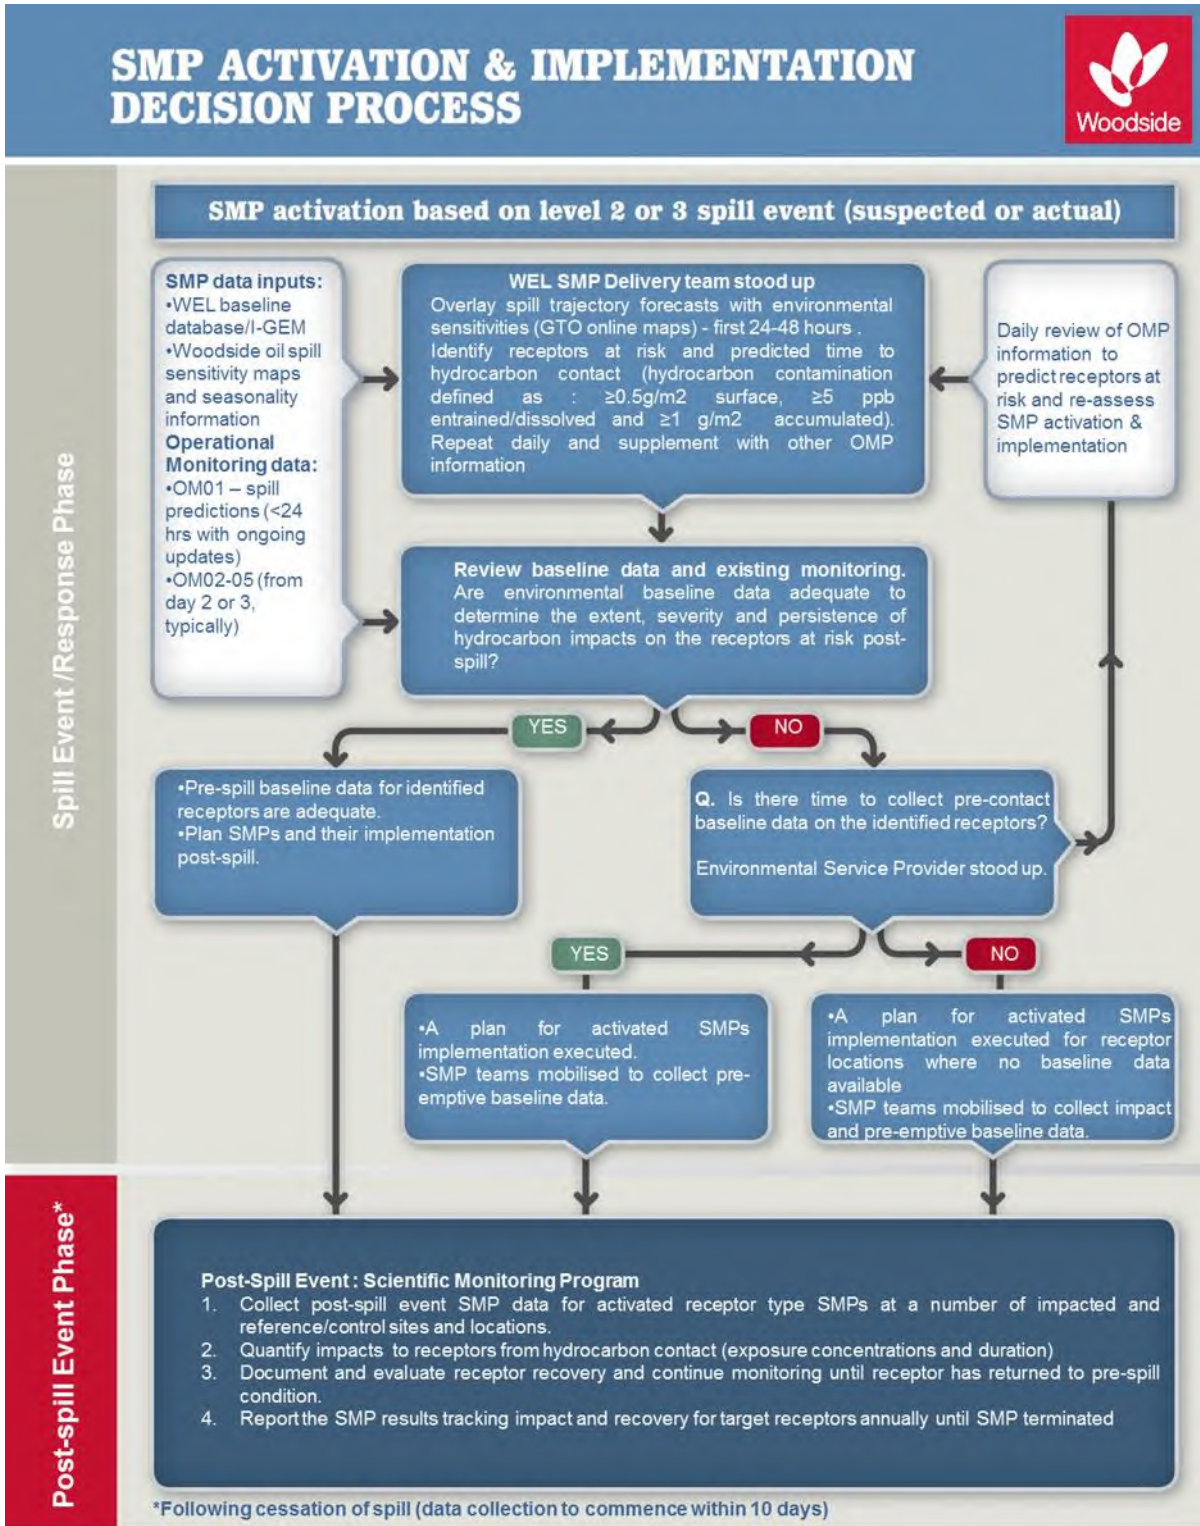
SMP ACTIVATION & IMPLEMENTATION DECISION PROCESS

Woodside

Spill Event /Response Phase

SMP activation based on level 2 or 3 spill event (suspected or actual)

SMP data inputs:
•WEL baseline database/I-GEM
•Woodside oil spill sensitivity maps and seasonality information
Operational Monitoring data:
•OM01 – spill predictions (<24 hrs with ongoing updates)
•OM02-05 (from day 2 or 3, typically)

WEL SMP Delivery team stood up
Overlay spill trajectory forecasts with environmental sensitivities (GTO online maps) - first 24-48 hours. Identify receptors at risk and predicted time to hydrocarbon contact (hydrocarbon contamination defined as : ≥0.5g/m2 surface, ≥5 ppb entrained/dissolved and ≥1 g/m2 accumulated). Repeat daily and supplement with other OMP information

Daily review of OMP information to predict receptors at risk and re-assess SMP activation & implementation

Review baseline data and existing monitoring. Are environmental baseline data adequate to determine the extent, severity and persistence of hydrocarbon impacts on the receptors at risk post-spill?

YES

NO

•Pre-spill baseline data for identified receptors are adequate.
•Plan SMPs and their implementation post-spill.

Q. Is there time to collect pre-contact baseline data on the identified receptors?

Environmental Service Provider stood up.

YES

NO

•A plan for activated SMPs implementation executed.
•SMP teams mobilised to collect pre-emptive baseline data.

•A plan for activated SMPs implementation executed for receptor locations where no baseline data available
•SMP teams mobilised to collect impact and pre-emptive baseline data.

Post-spill Event Phase*

Post-Spill Event : Scientific Monitoring Program
1. Collect post-spill event SMP data for activated receptor type SMPs at a number of impacted and reference/control sites and locations.
2. Quantify impacts to receptors from hydrocarbon contact (exposure concentrations and duration)
3. Document and evaluate receptor recovery and continue monitoring until receptor has returned to pre-spill condition.
4. Report the SMP results tracking impact and recovery for target receptors annually until SMP terminated

*Following cessation of spill (data collection to commence within 10 days)